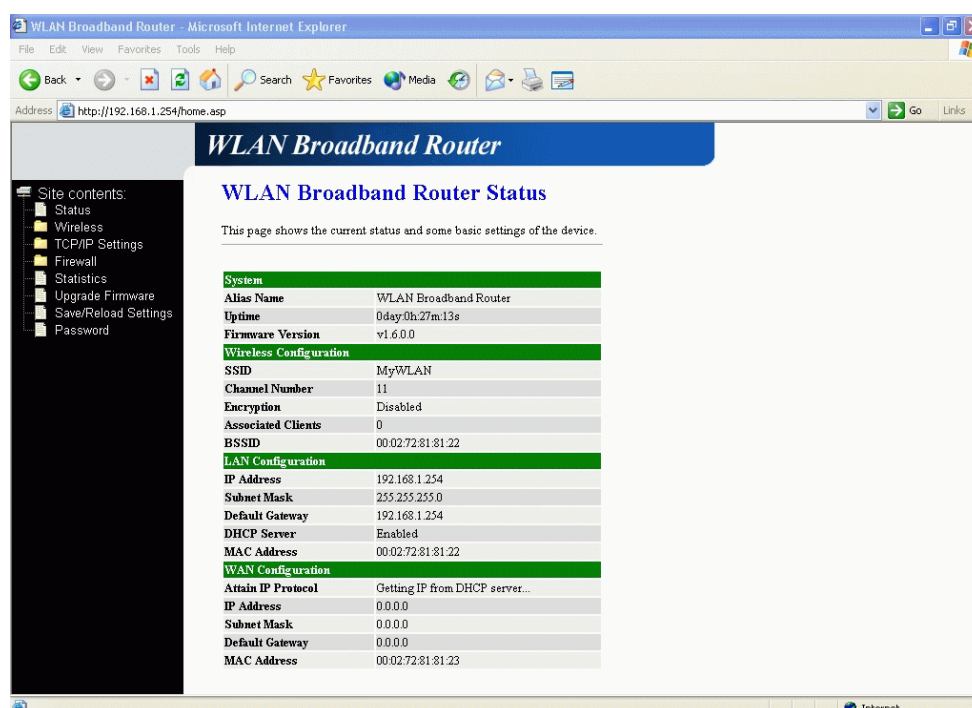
WLAN Broadband Router - Microsoft Internet Explorer

File Edit View Favorites Tools Help

Back Search Favorites Media

Address http://192.168.1.254/home.asp

Go Links

WLAN Broadband Router

Site contents:
Status
Wireless
TCP/IP Settings
Firewall
Statistics
Upgrade Firmware
Save/Reload Settings
Password

WLAN Broadband Router Status

This page shows the current status and some basic settings of the device.

| System | |
|---|---|
| Alias Name | WLAN Broadband Router |
| Uptime | 0day:0h:27m:13s |
| Firmware Version | v1.6.0.0 |
| Wireless Configuration | |
| SSID | MyWLAN |
| Channel Number | 11 |
| Encryption | Disabled |
| Associated Clients | 0 |
| BSSID | 00:02:72:81:81:22 |
| LAN Configuration | |
| IP Address | 192.168.1.254 |
| Subnet Mask | 255.255.255.0 |
| Default Gateway | 192.168.1.254 |
| DHCP Server | Enabled |
| MAC Address | 00:02:72:81:81:22 |
| WAN Configuration | |
| Attain IP Protocol | Getting IP from DHCP server... |
| IP Address | 0.0.0.0 |
| Subnet Mask | 0.0.0.0 |
| Default Gateway | 0.0.0.0 |
| MAC Address | 00:02:72:81:81:23 |

Internet